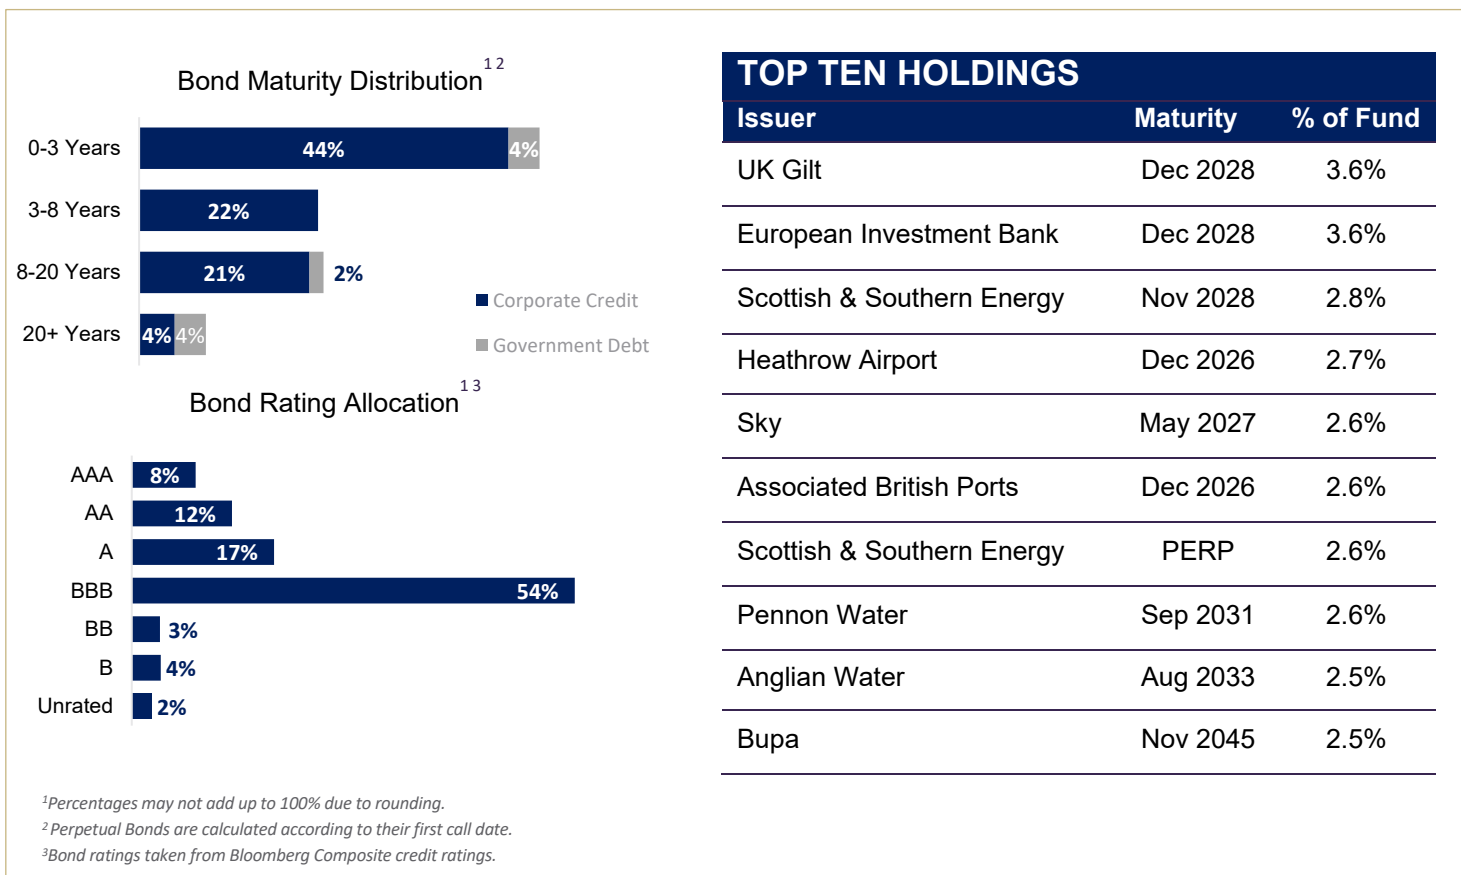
Bond Maturity Distribution$^{1\,2}$

0-3 Years 44% 4%
3-8 Years 22%
8-20 Years 21% 2%
20+ Years 4% 4%

Corporate Credit
Government Debt

Bond Rating Allocation$^{1\,3}$

AAA 8%
AA 12%
A 17%
BBB 54%
BB 3%
B 4%
Unrated 2%

TOP TEN HOLDINGS

| Issuer | Maturity | % of Fund |
|---|---|---|
| UK Gilt | Dec 2028 | 3.6% |
| European Investment Bank | Dec 2028 | 3.6% |
| Scottish & Southern Energy | Nov 2028 | 2.8% |
| Heathrow Airport | Dec 2026 | 2.7% |
| Sky | May 2027 | 2.6% |
| Associated British Ports | Dec 2026 | 2.6% |
| Scottish & Southern Energy | PERP | 2.6% |
| Pennon Water | Sep 2031 | 2.6% |
| Anglian Water | Aug 2033 | 2.5% |
| Bupa | Nov 2045 | 2.5% |

$^1$Percentages may not add up to 100% due to rounding.
$^2$ Perpetual Bonds are calculated according to their first call date.
$^3$Bond ratings taken from Bloomberg Composite credit ratings.